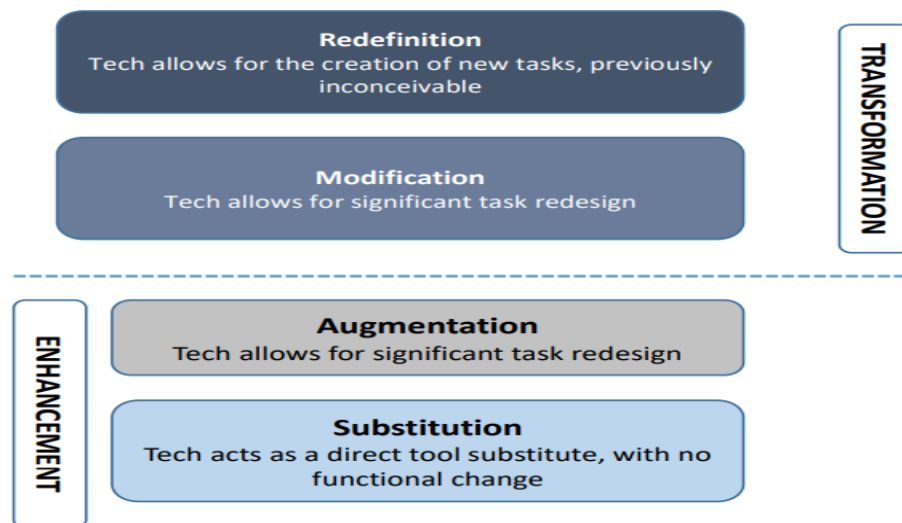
Redefinition
Tech allows for the creation of new tasks, previously inconceivable

Modification
Tech allows for significant task redesign

TRANSFORMATION

ENHANCEMENT

Augmentation
Tech allows for significant task redesign

Substitution
Tech acts as a direct tool substitute, with no functional change